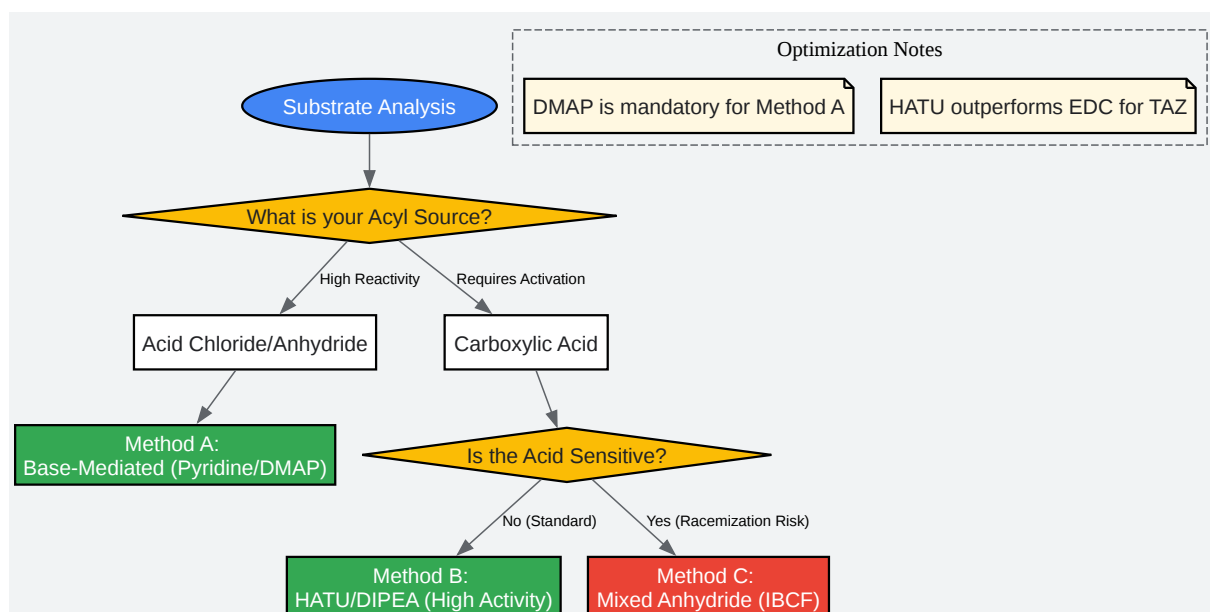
Optimization Notes

DMAP is mandatory for Method A

HATU outperforms EDC for TAZ

Substrate Analysis

What is your Acyl Source?

High Reactivity

Requires Activation

Acid Chloride/Anhydride

Carboxylic Acid

Method A:
Base-Mediated (Pyridine/DMAP)

Is the Acid Sensitive?

No (Standard)

Yes (Racemization Risk)

Method B:
HATU/DIPEA (High Activity)

Method C:
Mixed Anhydride (IBCF)